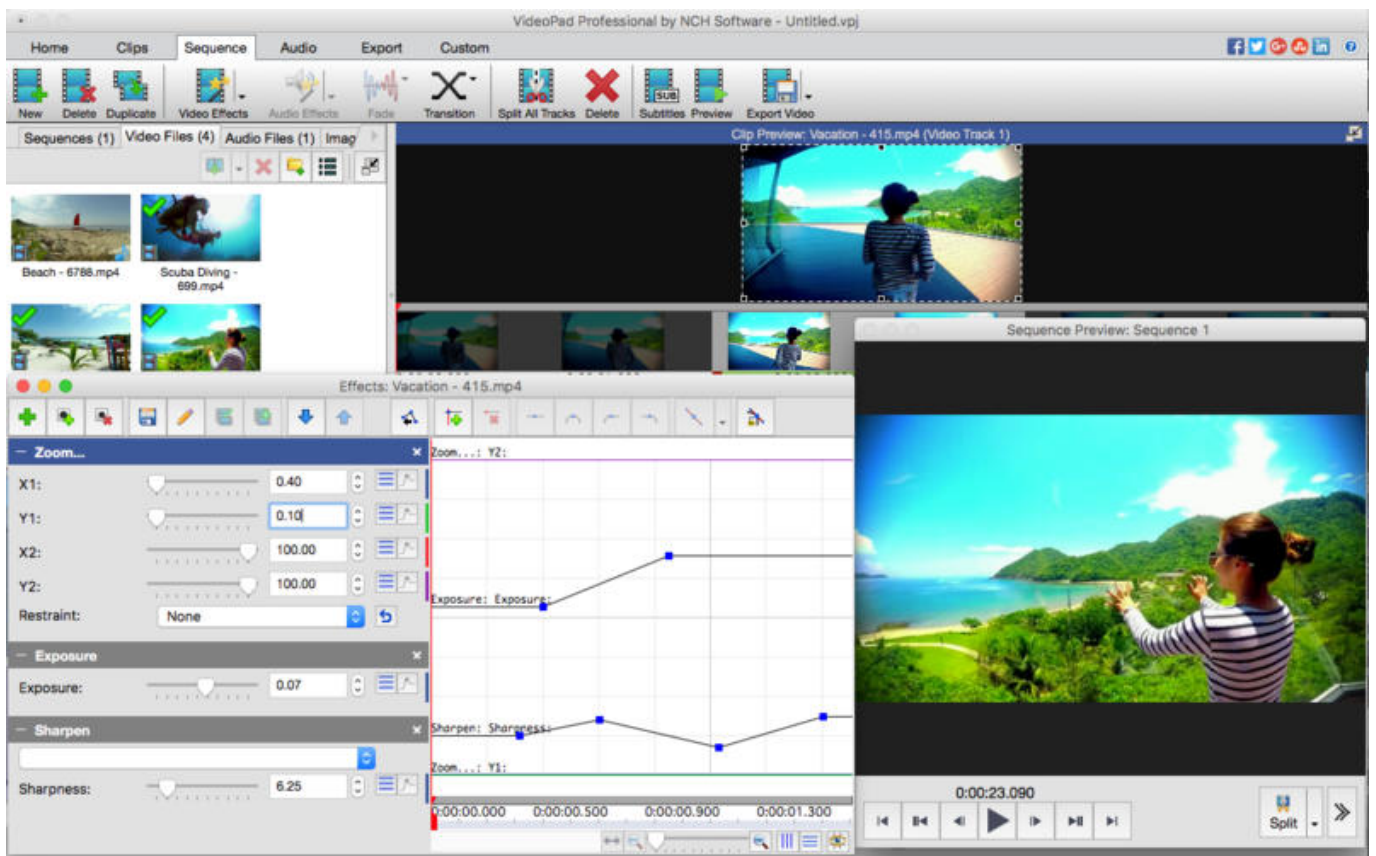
VideoPad Professional by NCH Software - Untitled.vpj

Home Clips Sequence Audio Export Custom

New Delete Duplicate Video Effects Audio Effects Fade Transition Split All Tracks Delete Subtitles Preview Export Video

Sequences (1) Video Files (4) Audio Files (1) Imag

Clip Preview: Vacation - 415.mp4 (Video Track 1)

Beach - 6788.mp4
Scuba Diving - 699.mp4

Sequence Preview: Sequence 1

Effects: Vacation - 415.mp4

Zoom...
X1: 0.40
Y1: 0.10
X2: 100.00
Y2: 100.00
Restraint: None

Exposure
Exposure: 0.07

Sharpen
Sharpness: 6.25

Zoom...: Y2:
Exposure: Exposure:
Sharpen: Sharpness:
Zoom...: Y1:

0:00:00.000 0:00:00.500 0:00:00.900 0:00:01.300

0:00:23.090

Split